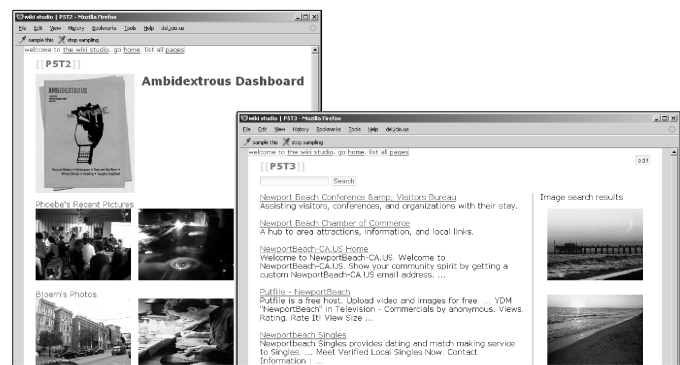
wiki studio | P5T2 - Mozilla Firefox
File Edit View History Bookmarks Tools Help del.icio.us
sample this stop sampling
welcome to the wiki studio. go home. list all pages
[[P5T2]]
Ambidextrous Dashboard
AMBIDEXTROUS
Phoebe's Recent Pictures
Bloem's Photos

wiki studio | P5T3 - Mozilla Firefox
File Edit View History Bookmarks Tools Help del.icio.us
sample this stop sampling
welcome to the wiki studio. go home. list all pages
[[P5T3]]
edit
Search
Newport Beach Conference &amp; Visitors Bureau
Assisting visitors, conferences, and organizations with their stay.

Newport Beach Chamber of Commerce
A hub to area attractions, information, and local links.

NewportBeach-CA.US Home
Welcome to NewportBeach-CA.US. Welcome to NewportBeach-CA.US. Show your community spirit by getting a custom NewportBeach-CA.US email address. ...

PutFile - NewportBeach
Putfile is a free host. Upload video and images for free. ... YDM "NewportBeach" in Television - Commercials by anonymous. Views. Rating. Rate It. View Size ...

Newportbeach Singles
Newportbeach Singles provides dating and match making service to Singles. ... Meet Verified Local Singles Now. Contact Information : ...

Image search results